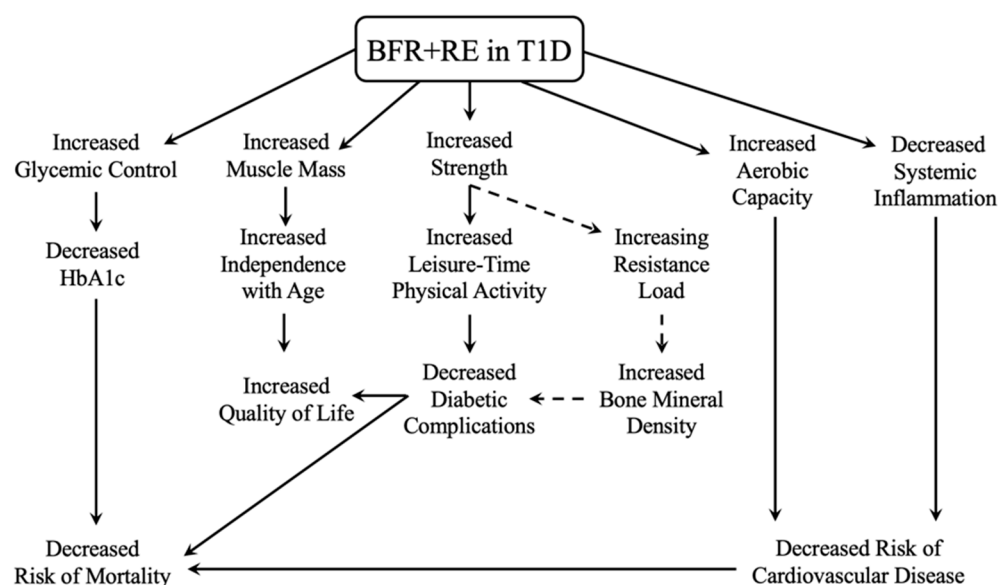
BFR+RE in T1D

Increased Glycemic Control

Increased Muscle Mass

Increased Strength

Increased Aerobic Capacity

Decreased Systemic Inflammation

Decreased HbA1c

Increased Independence with Age

Increased Leisure-Time Physical Activity

Increasing Resistance Load

Increased Quality of Life

Decreased Diabetic Complications

Increased Bone Mineral Density

Decreased Risk of Mortality

Decreased Risk of Cardiovascular Disease